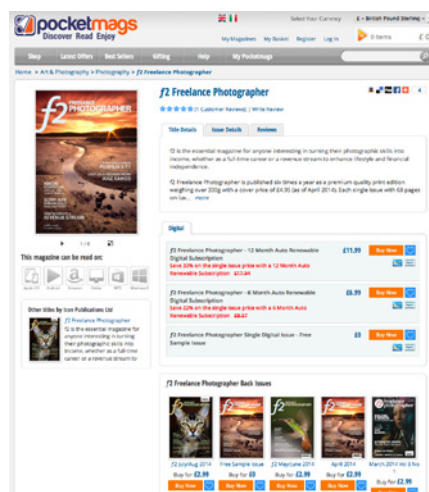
pocketmags
Discover Read Enjoy

Select Your Currency £ - British Pound Sterling

My Magazines My Books Register Log In 0 items

Shop Latest Offers Best Sellers Gifting Help My Pocketmags

Home > Art & Photography > Photography > f2 Freelance Photographer

f2 FREELANCE PHOTOGRAPHER

1 / 6

This magazine can be read on:

Apple iOS Android Amazon Online Windows Windows 8

Other titles by Icon Publications Ltd

f2 Freelance Photographer
f2 is the essential magazine for anyone interesting in turning their photographic skills into income, whether as a full-time career or a revenue stream to

f2 Freelance Photographer

(1 Customer Reviews) | Write Review

Title Details Issue Details Reviews

f2 is the essential magazine for anyone interesting in turning their photographic skills into income, whether as a full-time career or a revenue stream to enhance lifestyle and financial independence.

f2 Freelance Photographer is published six times a year as a premium quality print edition weighing over 200g with a cover price of £4.95 (as of April 2014). Each single issue with 68 pages on Lu... more

Digital

f2 Freelance Photographer - 12 Month Auto Renewable Digital Subscription £11.99 Buy Now
Save 33% on the single issue price with a 12 Month Auto Renewable Subscription! £17.34

f2 Freelance Photographer - 6 Month Auto Renewable Digital Subscription £6.99 Buy Now
Save 22% on the single issue price with a 6 Month Auto Renewable Subscription! £8.67

f2 Freelance Photographer Single Digital Issue - Free Sample Issue £0 Buy Now

f2 Freelance Photographer Back Issues

f2 July/Aug 2014 Free Sample Issue f2 May/June 2014 April 2014 March 2014 f2 Sep
Buy for £2.99 Buy for £0 Buy for £2.99 Buy for £2.99 Buy for £2.99
Buy Now Buy Now Buy Now Buy Now Buy Now